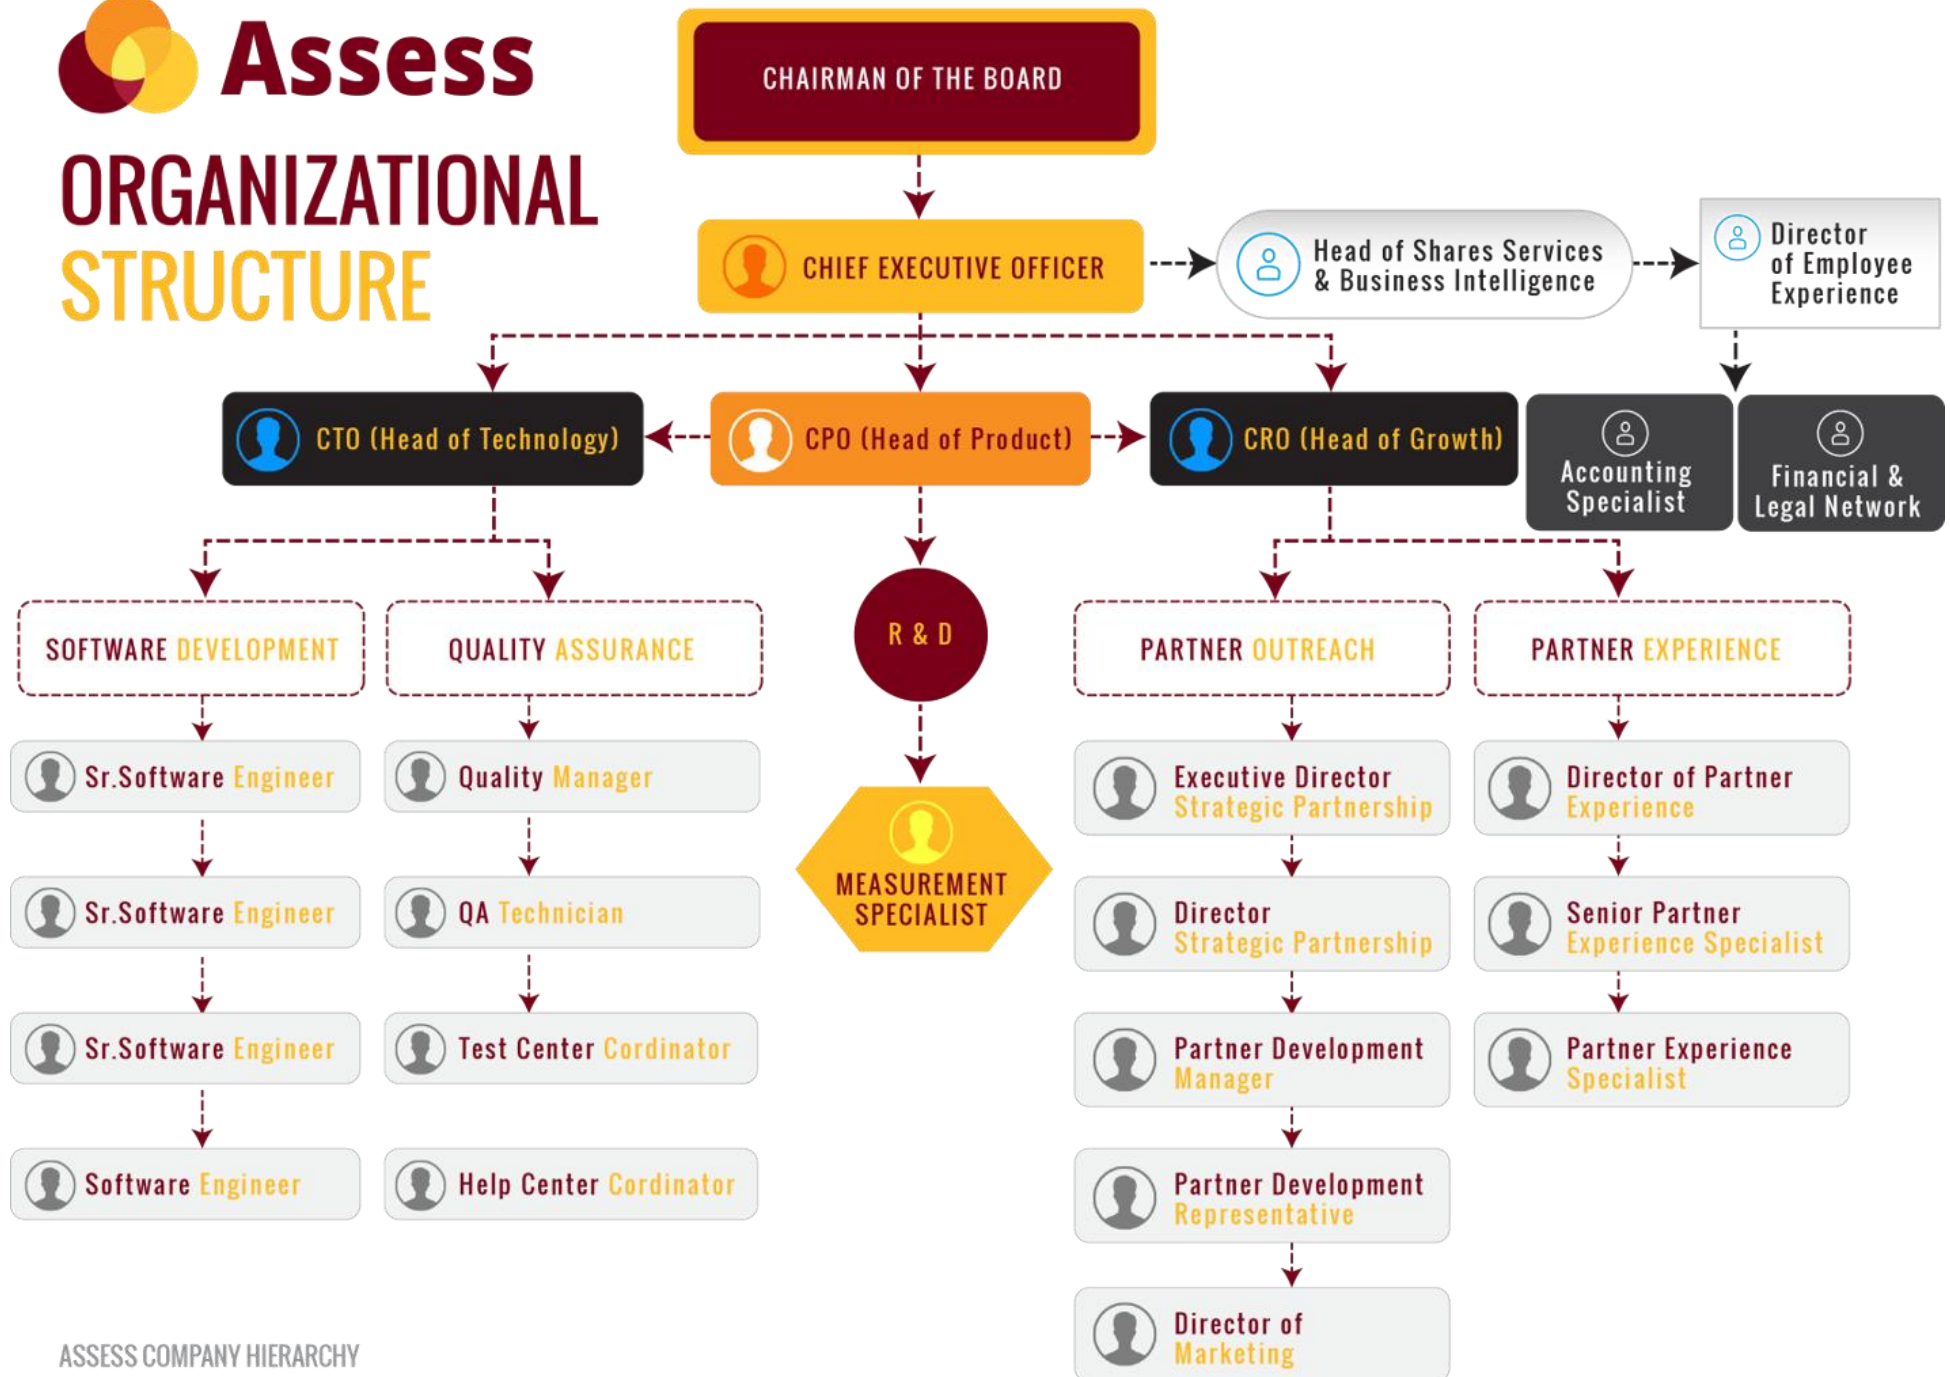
Assess

ORGANIZATIONAL STRUCTURE

CHAIRMAN OF THE BOARD

CHIEF EXECUTIVE OFFICER

Head of Shares Services & Business Intelligence

Director of Employee Experience

CTO (Head of Technology)

CPO (Head of Product)

CRO (Head of Growth)

Accounting Specialist

Financial & Legal Network

SOFTWARE DEVELOPMENT

QUALITY ASSURANCE

R & D

PARTNER OUTREACH

PARTNER EXPERIENCE

Sr.Software Engineer

Sr.Software Engineer

Sr.Software Engineer

Software Engineer

Quality Manager

QA Technician

Test Center Cordinator

Help Center Cordinator

MEASUREMENT SPECIALIST

Executive Director Strategic Partnership

Director Strategic Partnership

Partner Development Manager

Partner Development Representative

Director of Marketing

Director of Partner Experience

Senior Partner Experience Specialist

Partner Experience Specialist

ASSESS COMPANY HIERARCHY